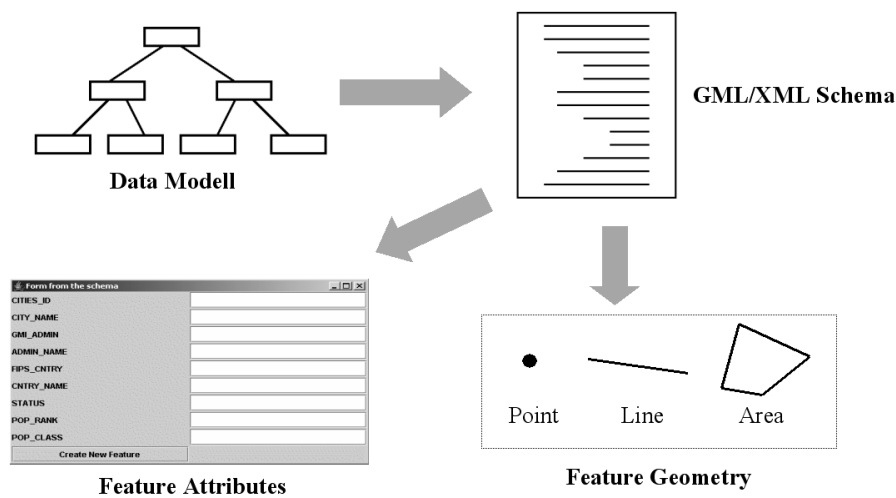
Data Modell

GML/XML Schema

Form from the schema

CITIES_ID
CITY_NAME
GMI_ADMIN
ADMIN_NAME
FIPS_CNTRY
CNTRY_NAME
STATUS
POP_RANK
POP_CLASS

Create New Feature

Feature Attributes

Point Line Area

Feature Geometry